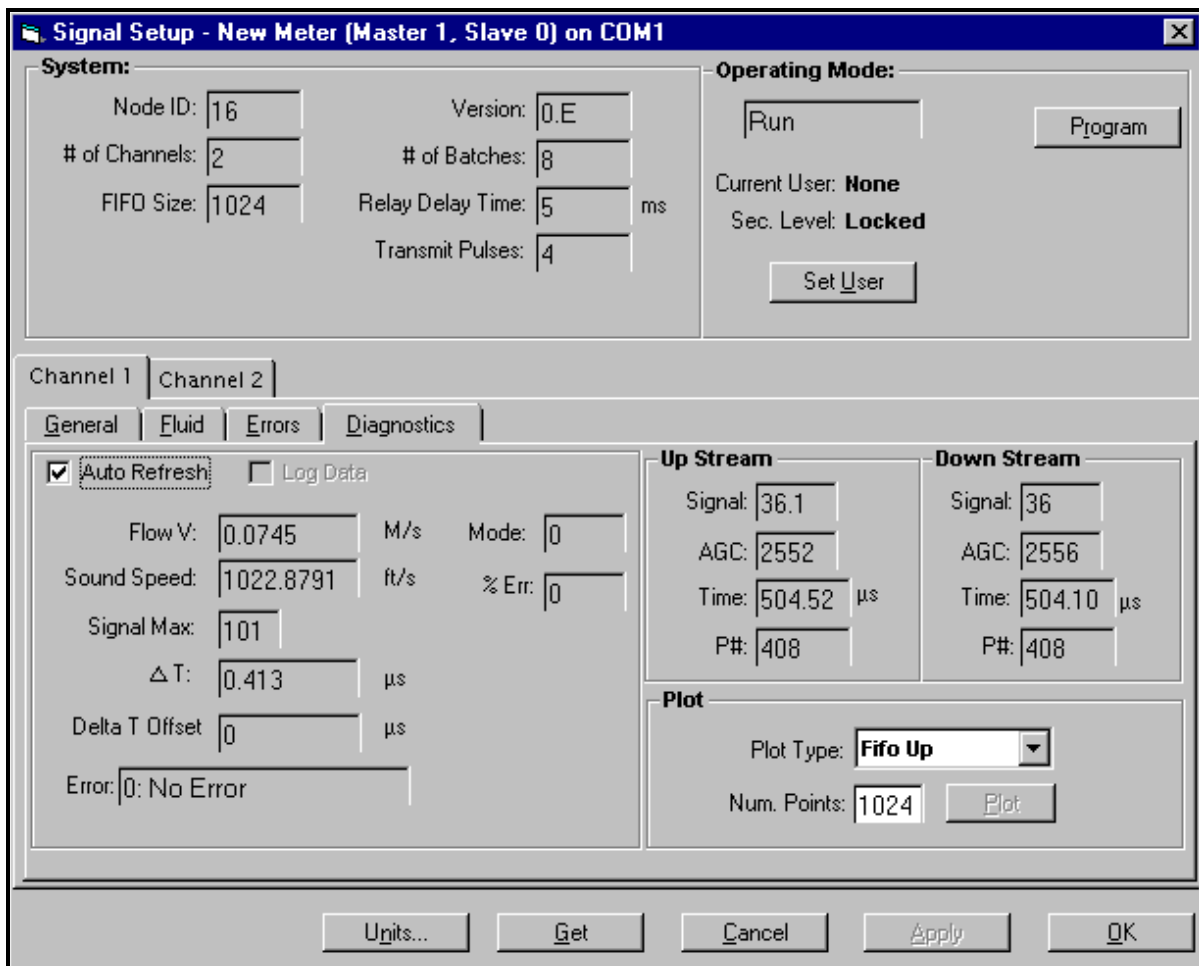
Signal Setup - New Meter (Master 1, Slave 0) on COM1

System:
Node ID: 16
# of Channels: 2
FIFO Size: 1024
Version: 0.E
# of Batches: 8
Relay Delay Time: 5 ms
Transmit Pulses: 4

Operating Mode:
Run
Program
Current User: None
Sec. Level: Locked
Set User

Channel 1 | Channel 2
General | Fluid | Errors | Diagnostics

Auto Refresh
Log Data
Flow V: 0.0745 M/s
Sound Speed: 1022.8791 ft/s
Signal Max: 101
$\Delta$ T: 0.413 µs
Delta T Offset 0 µs
Error: 0: No Error
Mode: 0
% Err: 0

Up Stream
Signal: 36.1
AGC: 2552
Time: 504.52 µs
P#: 408

Down Stream
Signal: 36
AGC: 2556
Time: 504.10 µs
P#: 408

Plot
Plot Type: Fifo Up
Num. Points: 1024
Plot

Units... | Get | Cancel | Apply | OK